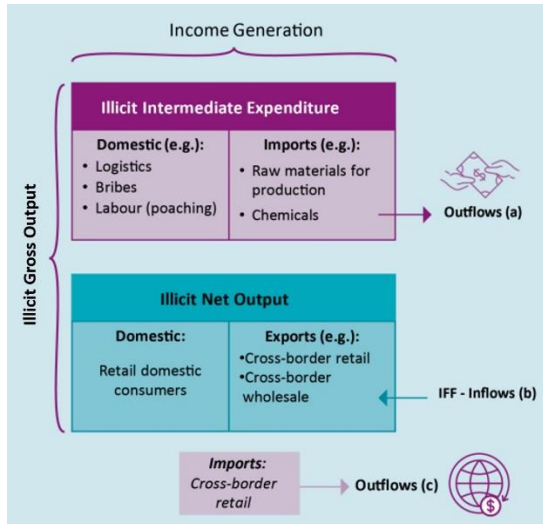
Income Generation

Illicit Gross Output

Illicit Intermediate Expenditure

Domestic (e.g.):
- Logistics
- Bribes
- Labour (poaching)

Imports (e.g.):
- Raw materials for production
- Chemicals

Outflows (a)

Illicit Net Output

Domestic:
Retail domestic consumers

Exports (e.g.):
•Cross-border retail
•Cross-border wholesale

IFF - Inflows (b)

Imports:
Cross-border retail

Outflows (c)

$